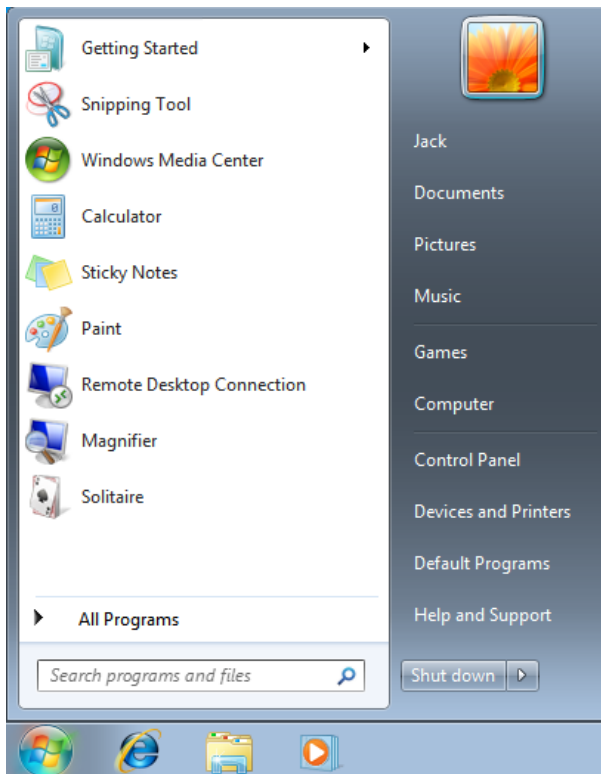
Getting Started
Snipping Tool
Windows Media Center
Calculator
Sticky Notes
Paint
Remote Desktop Connection
Magnifier
Solitaire
All Programs
Search programs and files

Jack
Documents
Pictures
Music
Games
Computer
Control Panel
Devices and Printers
Default Programs
Help and Support
Shut down